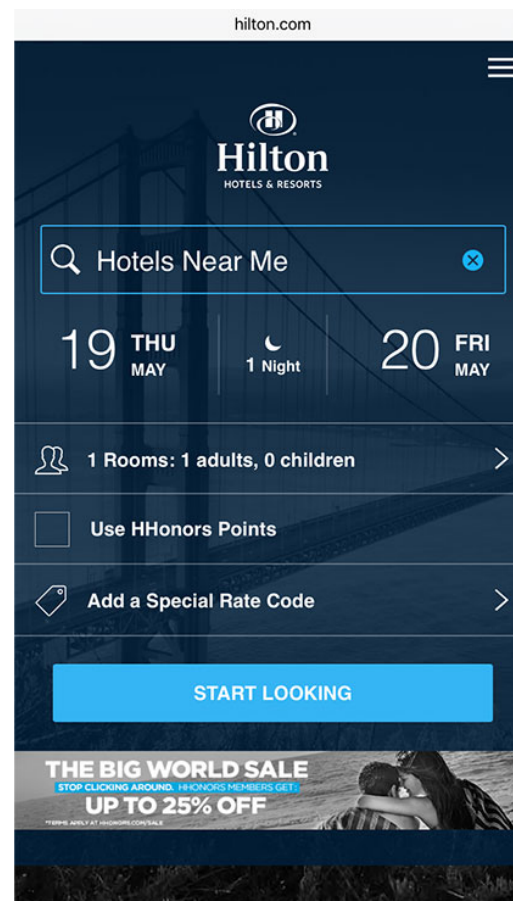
hilton.com

Hilton
HOTELS & RESORTS

Hotels Near Me

19 THU MAY

1 Night

20 FRI MAY

1 Rooms: 1 adults, 0 children

Use HHonors Points

Add a Special Rate Code

START LOOKING

THE BIG WORLD SALE
STOP CLICKING AROUND. HHONORS MEMBERS GET:
UP TO 25% OFF
*TERMS APPLY AT HHONORS.COM/SALE